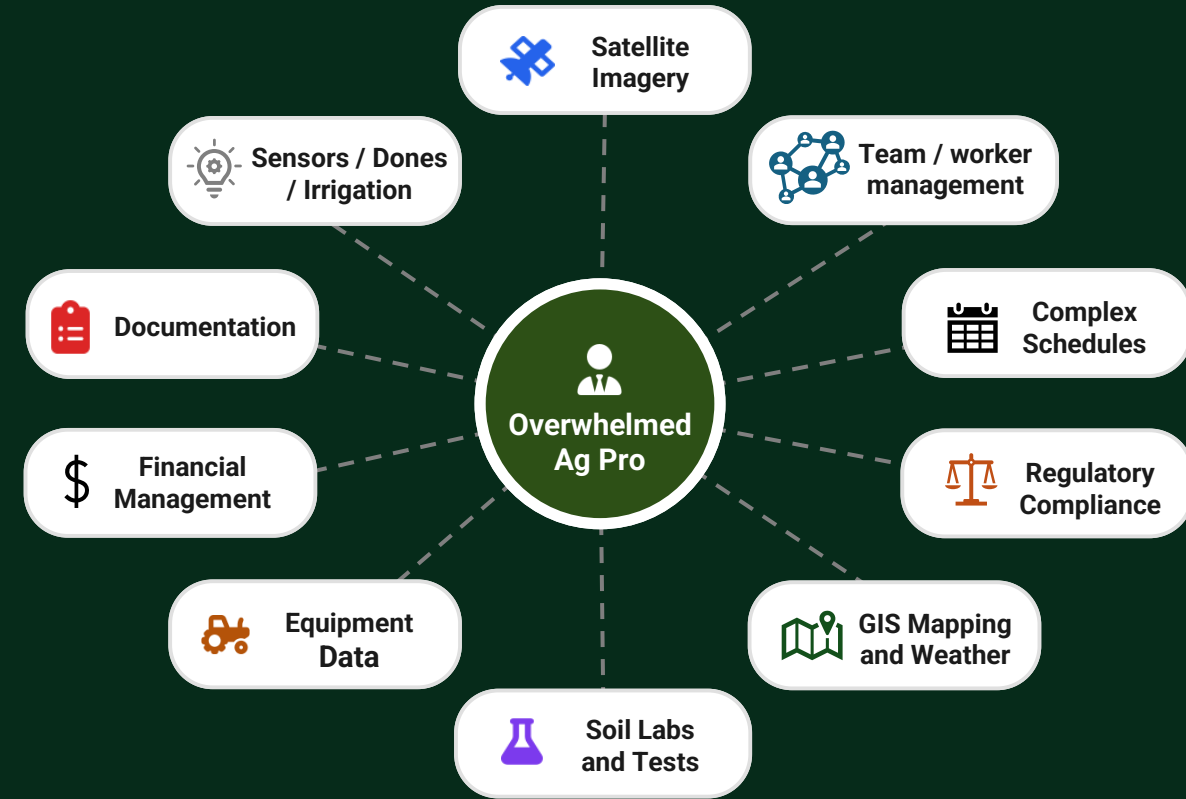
Satellite Imagery

Sensors / Dones / Irrigation

Team / worker management

Documentation

Complex Schedules

Overwhelmed Ag Pro

Financial Management

Regulatory Compliance

Equipment Data

GIS Mapping and Weather

Soil Labs and Tests